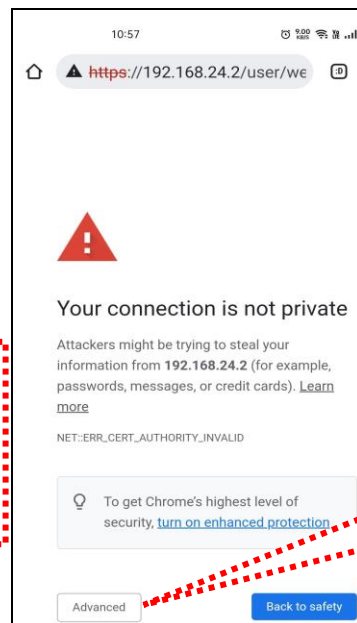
10:57

9.00 KB/S

https://192.168.24.2/user/we

:D

Your connection is not private

Attackers might be trying to steal your information from **192.168.24.2** (for example, passwords, messages, or credit cards). Learn more

NET::ERR_CERT_AUTHORITY_INVALID

To get Chrome's highest level of security, turn on enhanced protection

Advanced

Back to safety